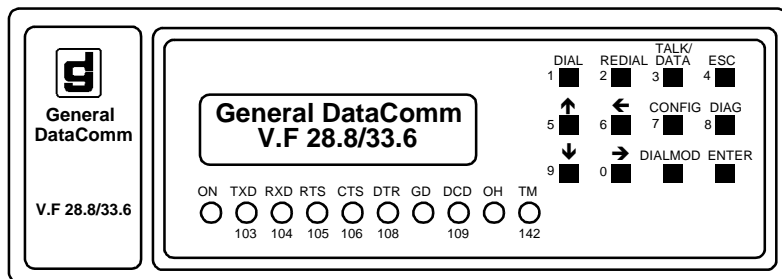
g

General DataComm

V.F 28.8/33.6

General DataComm
V.F 28.8/33.6

ON TXD RXD RTS CTS DTR GD DCD OH TM
103 104 105 106 108 109 142

DIAL REDIAL TALK/DATA ESC
1 2 3 4

↑ ← CONFIG DIAG
5 6 7 8

↓ → DIALMOD ENTER
9 0